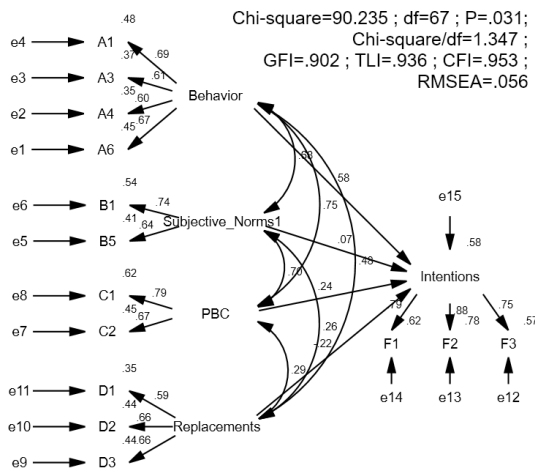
Chi-square=90.235 ; df=67 ; P=.031;
Chi-square/df=1.347 ;
GFI=.902 ; TLI=.936 ; CFI=.953 ;
RMSEA=.056

.48
e4 A1
.37 .69
e3 A3
.61
.35 .60
e2 A4
.45 .67
e1 A6
Behavior

.68
.58
.75

.54
e6 B1
.74
.41
Subjective_Norms1
.64
e5 B5
.07
.48
e15
.58
Intentions
.70
.24

.62
e8 C1
.79
.45
.67
e7 C2
PBC
.79
.62
.88
.78
.75
.57
F1 F2 F3
.26
-.22
.29
e14 e13 e12

.35
e11 D1
.59
.44
.66
e10 D2
Replacements
.44 .66
e9 D3